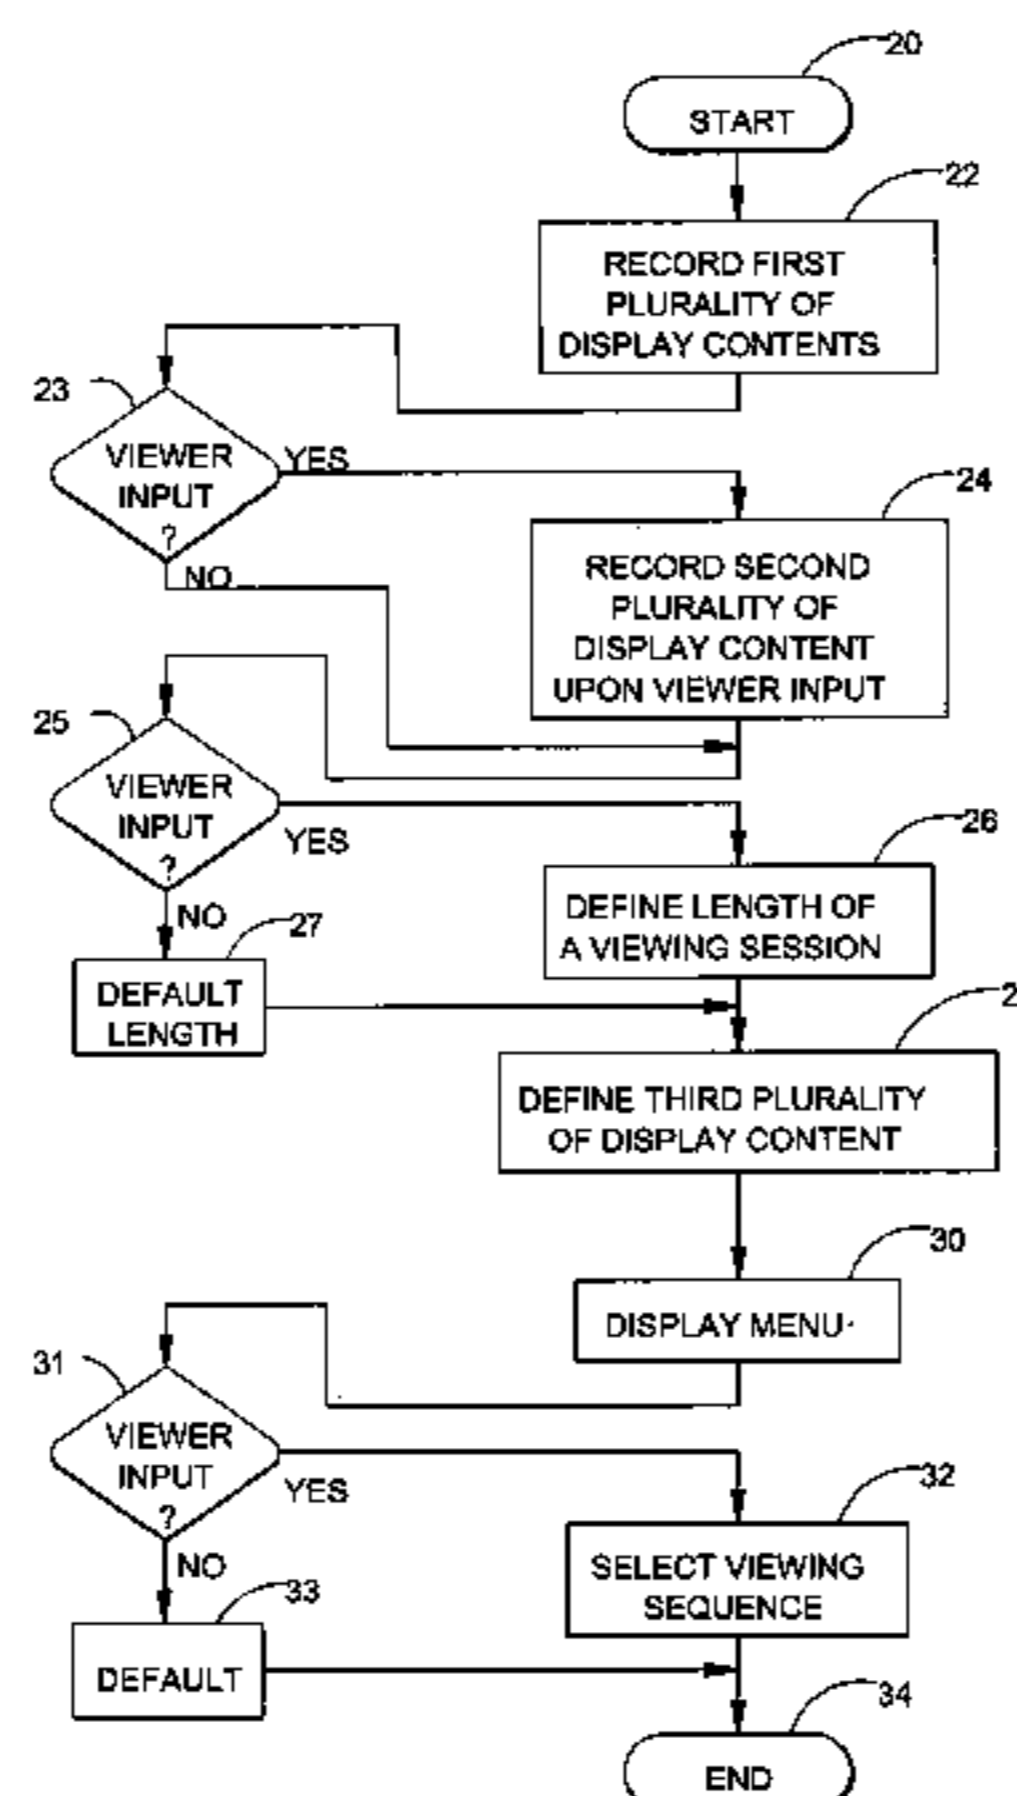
20
START
22
RECORD FIRST PLURALITY OF DISPLAY CONTENTS
23
VIEWER INPUT ?
YES
NO
24
RECORD SECOND PLURALITY OF DISPLAY CONTENT UPON VIEWER INPUT
25
VIEWER INPUT ?
YES
NO
26
DEFINE LENGTH OF A VIEWING SESSION
27
DEFAULT LENGTH
2
DEFINE THIRD PLURALITY OF DISPLAY CONTENT
30
DISPLAY MENU
31
VIEWER INPUT ?
YES
NO
32
SELECT VIEWING SEQUENCE
33
DEFAULT
34
END